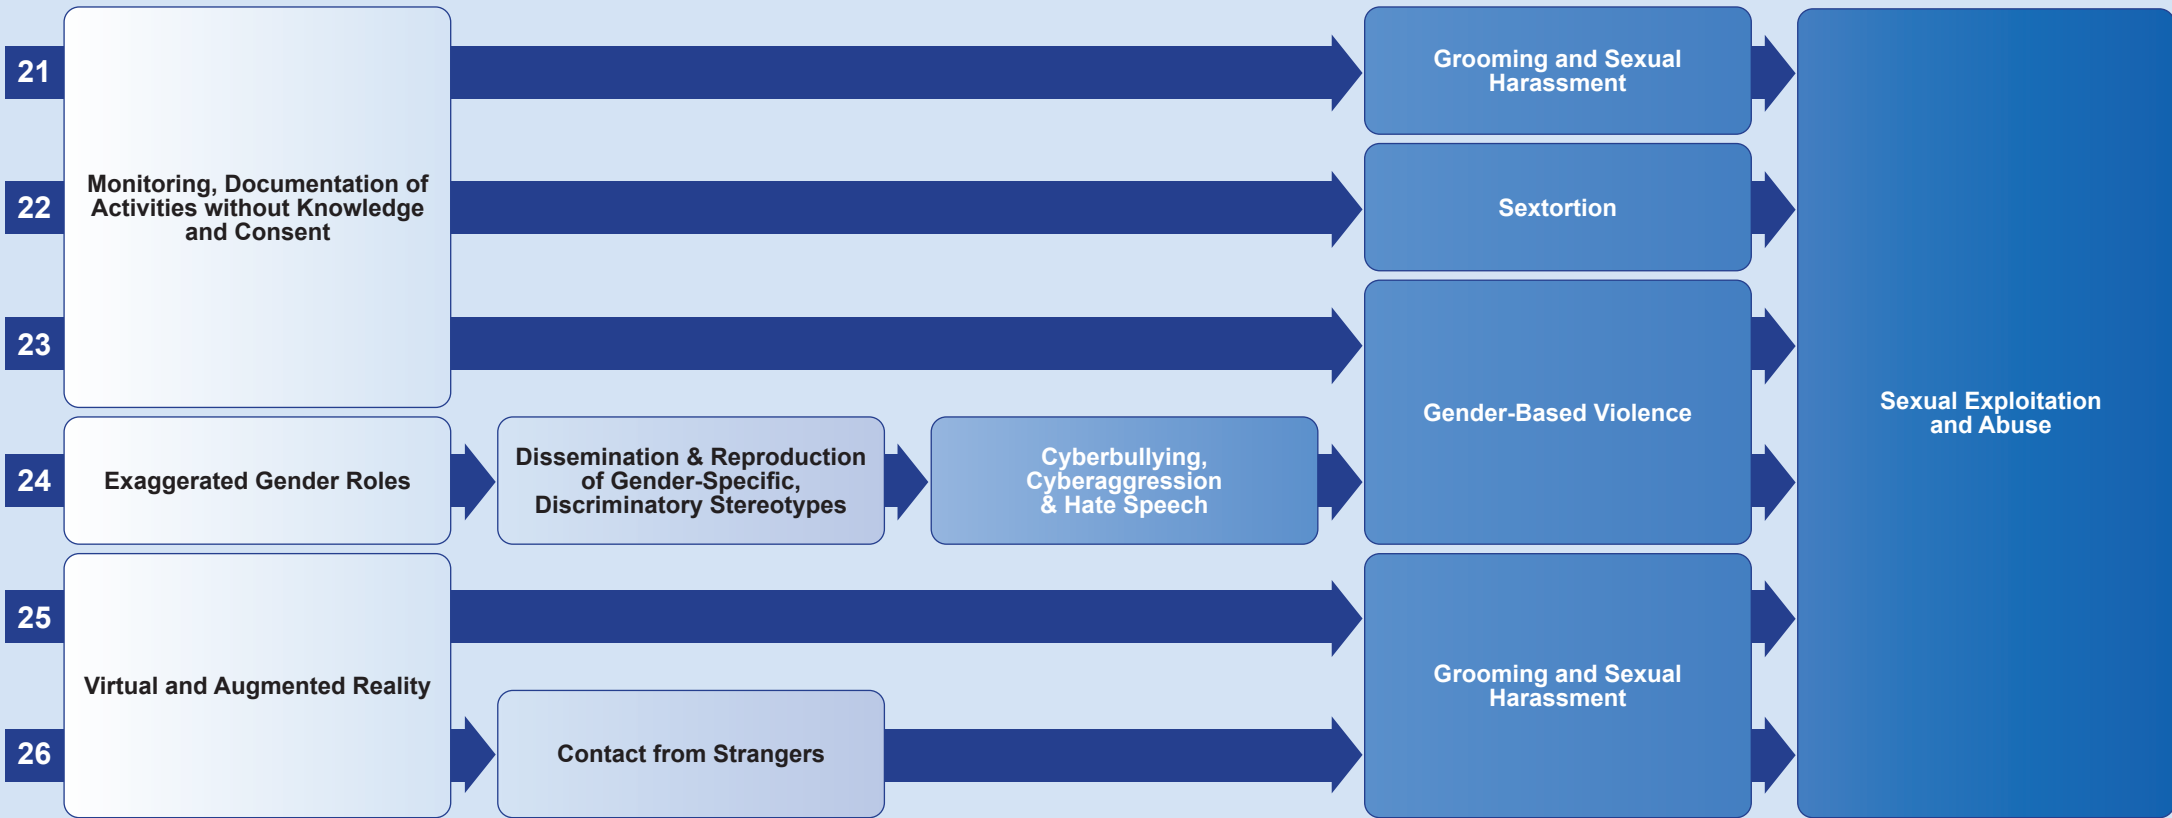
21

22

23

Monitoring, Documentation of Activities without Knowledge and Consent

Grooming and Sexual Harassment

Sextortion

Gender-Based Violence

Sexual Exploitation and Abuse

24

Exaggerated Gender Roles

Dissemination & Reproduction of Gender-Specific, Discriminatory Stereotypes

Cyberbullying, Cyberaggression & Hate Speech

25

26

Virtual and Augmented Reality

Contact from Strangers

Grooming and Sexual Harassment